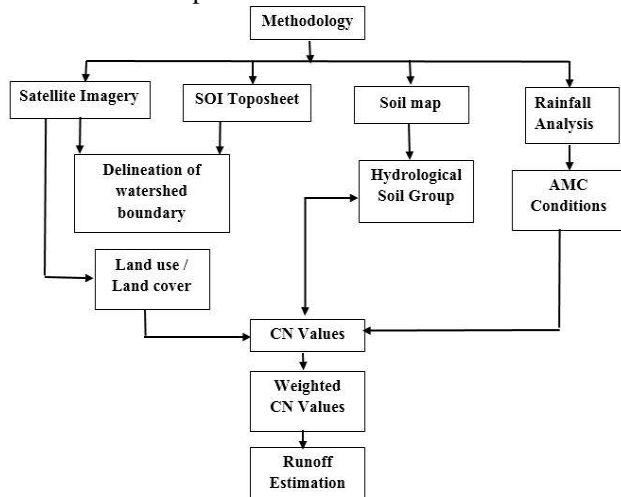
Methodology

Satellite Imagery

SOI Toposheet

Soil map

Rainfall Analysis

Delineation of watershed boundary

Hydrological Soil Group

AMC Conditions

Land use / Land cover

CN Values

Weighted CN Values

Runoff Estimation